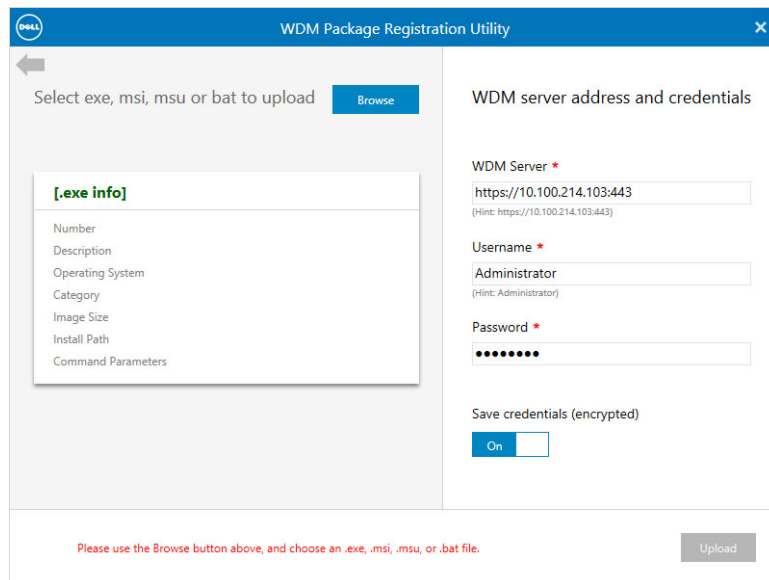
DELL

WDM Package Registration Utility

×

Select exe, msi, msu or bat to upload

Browse

[.exe info]

Number
Description
Operating System
Category
Image Size
Install Path
Command Parameters

WDM server address and credentials

WDM Server *

https://10.100.214.103:443

(Hint: https://10.100.214.103:443)

Username *

Administrator

(Hint: Administrator)

Password *

••••••••

Save credentials (encrypted)

On

Please use the Browse button above, and choose an .exe, .msi, .msu, or .bat file.

Upload